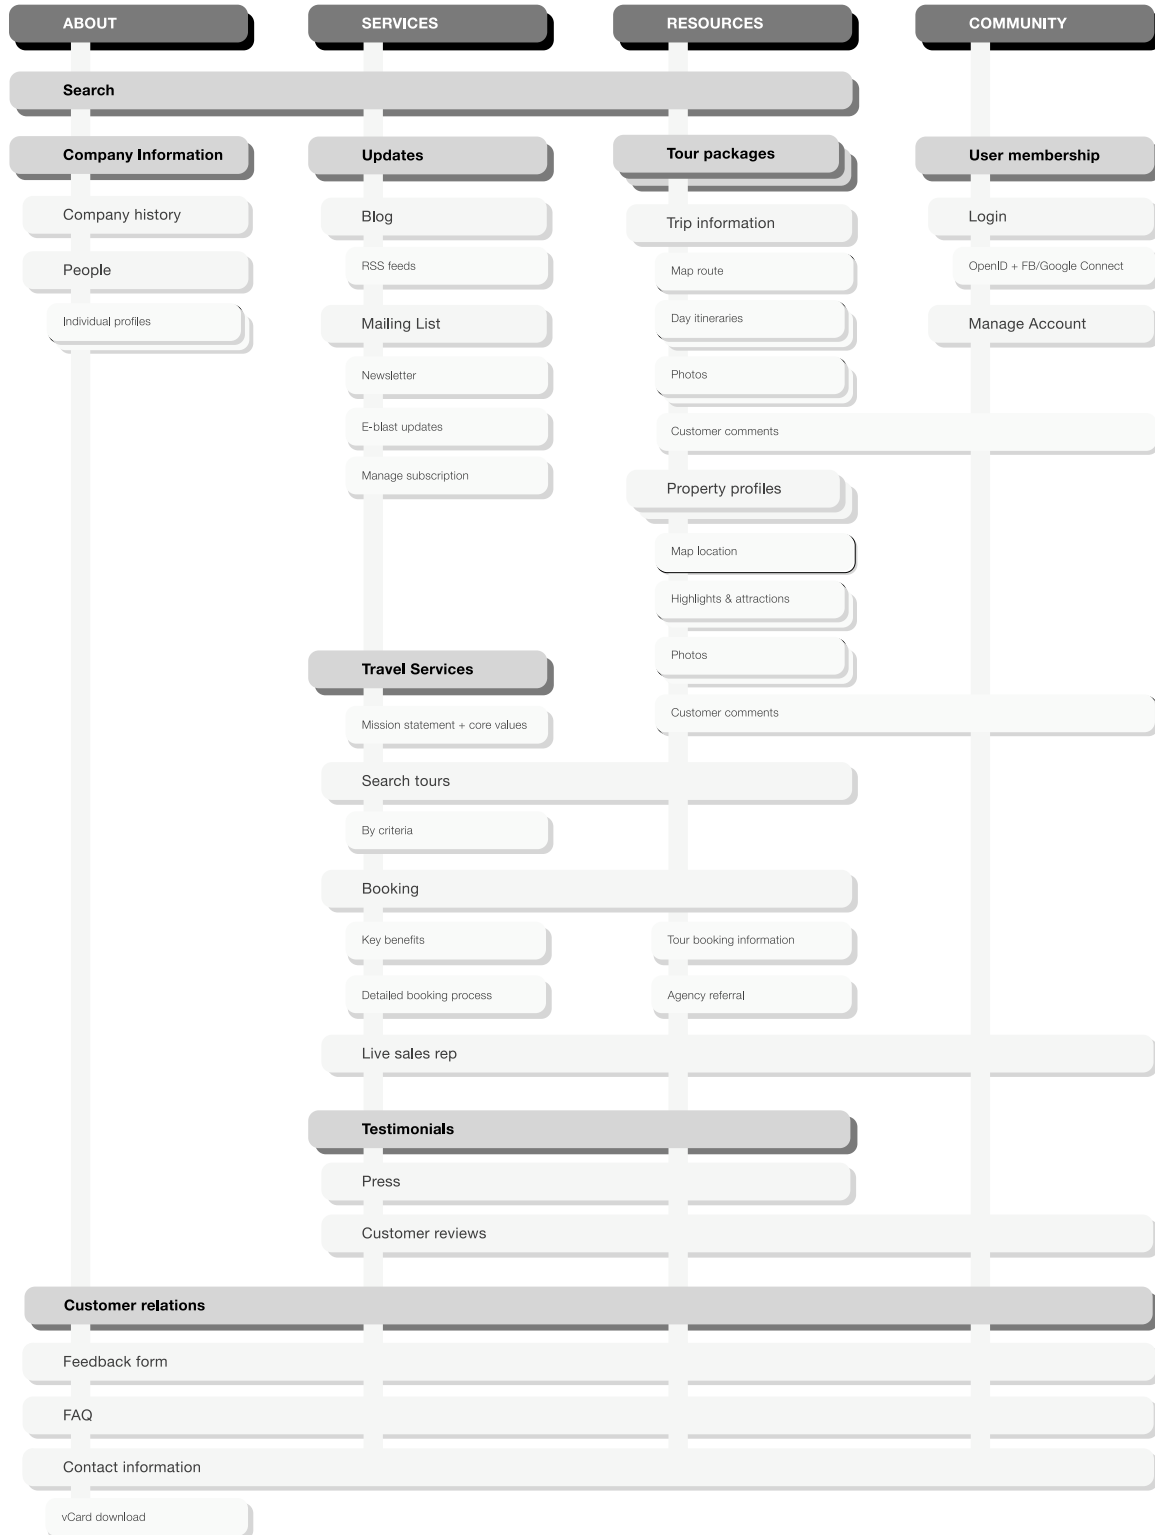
ABOUT

SERVICES

RESOURCES

COMMUNITY

Search

Company Information

Company history

People

Individual profiles

Updates

Blog

RSS feeds

Mailing List

Newsletter

E-blast updates

Manage subscription

Tour packages

Trip information

Map route

Day itineraries

Photos

Customer comments

Property profiles

Map location

Highlights & attractions

Photos

Customer comments

User membership

Login

OpenID + FB/Google Connect

Manage Account

Travel Services

Mission statement + core values

Search tours

By criteria

Booking

Key benefits

Tour booking information

Detailed booking process

Agency referral

Live sales rep

Testimonials

Press

Customer reviews

Customer relations

Feedback form

FAQ

Contact information

vCard download